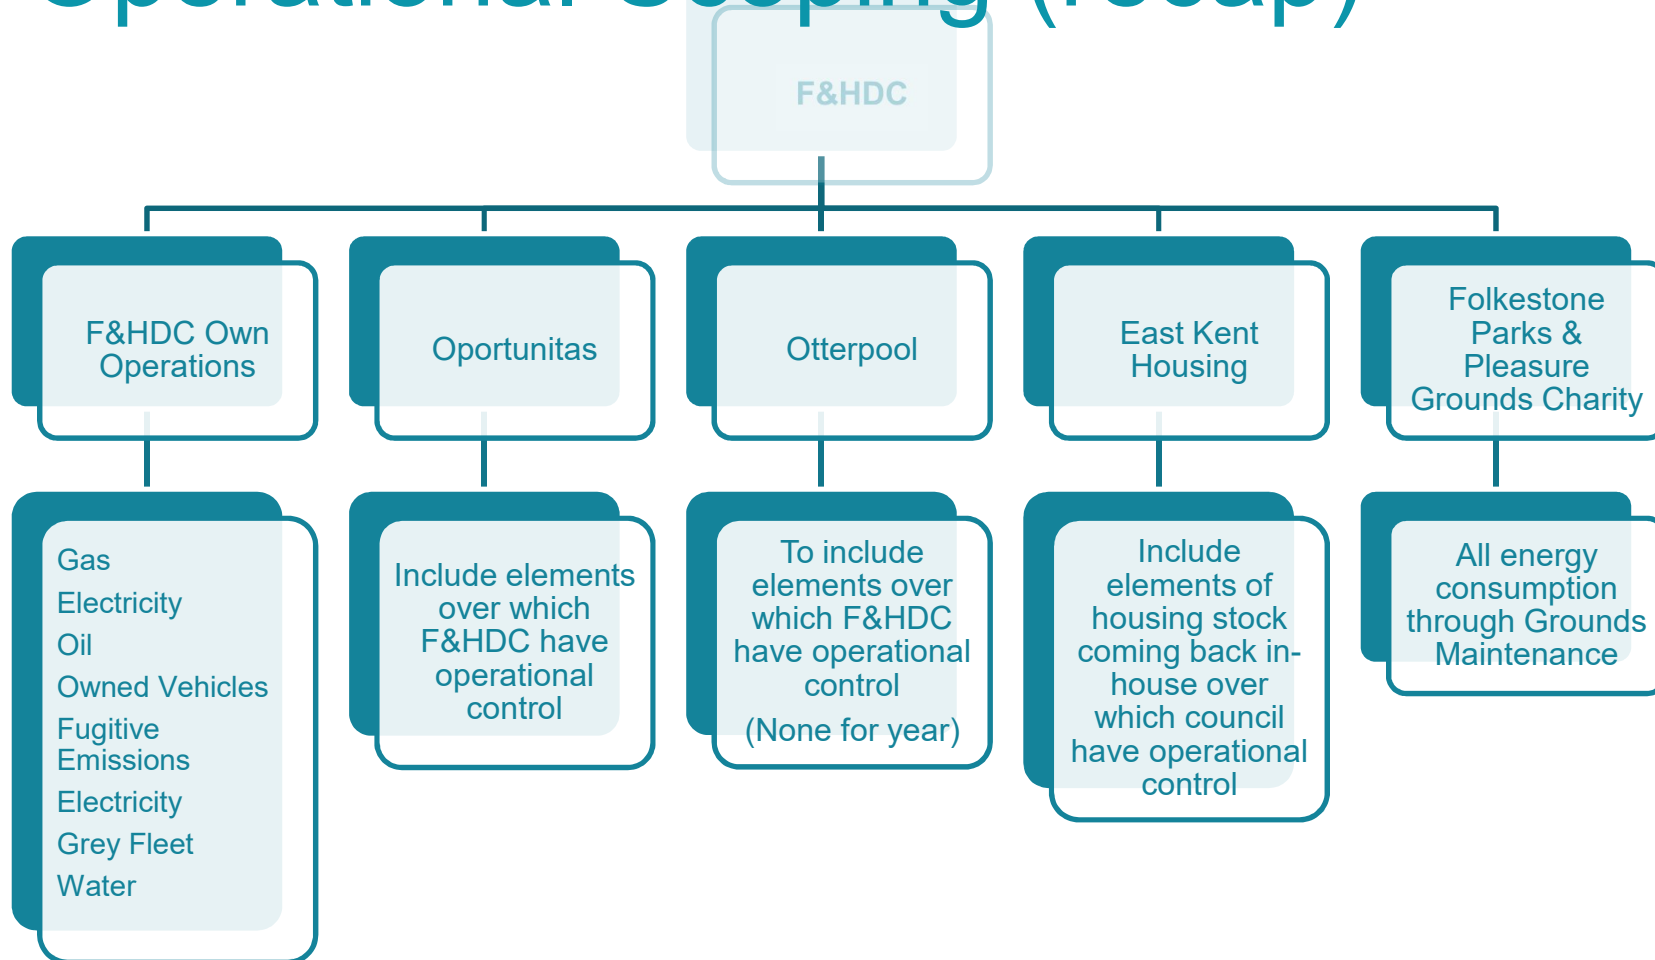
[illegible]

F&HDC

F&HDC Own Operations

Oportunitas

Otterpool

East Kent Housing

Folkestone Parks & Pleasure Grounds Charity

Gas
Electricity
Oil
Owned Vehicles
Fugitive Emissions
Electricity
Grey Fleet
Water

Include elements over which F&HDC have operational control

To include elements over which F&HDC have operational control
(None for year)

Include elements of housing stock coming back in-house over which council have operational control

All energy consumption through Grounds Maintenance